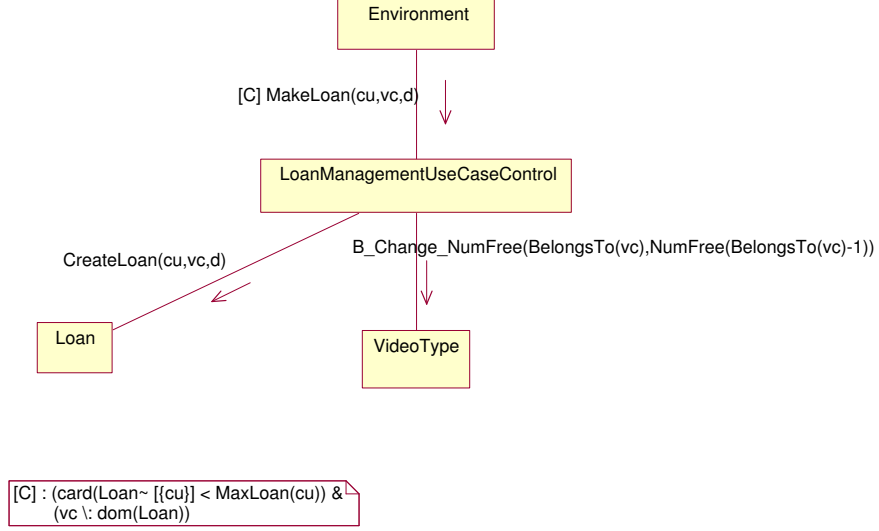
Environment

[C] MakeLoan(cu,vc,d)

LoanManagementUseCaseControl

CreateLoan(cu,vc,d)

B_Change_NumFree(BelongsTo(vc),NumFree(BelongsTo(vc)-1))

Loan

VideoType

[C] : (card(Loan~ [{cu}] < MaxLoan(cu)) &
(vc \: dom(Loan))